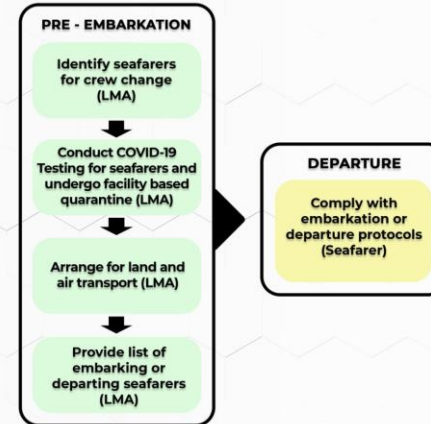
PRE - EMBARKATION

Identify seafarers for crew change (LMA)

Conduct COVID-19 Testing for seafarers and undergo facility based quarantine (LMA)

Arrange for land and air transport (LMA)

Provide list of embarking or departing seafarers (LMA)

DEPARTURE

Comply with embarkation or departure protocols (Seafarer)